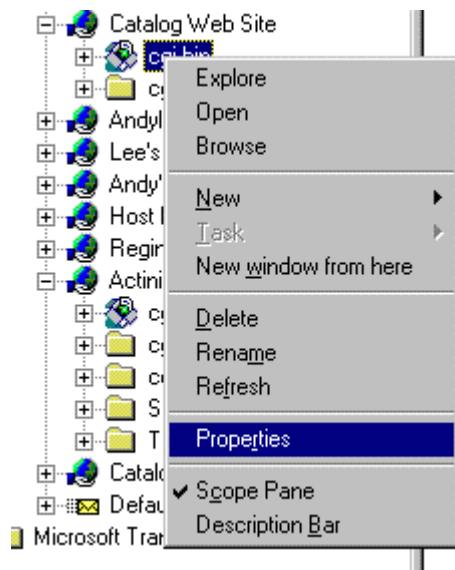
Catalog Web Site
cgi-bin
c
Andyl
Lee's
Andy'
Host I
Regin
Actini
c
c
c
S
T
Catal
Defau
Microsoft Trar

Explore
Open
Browse
New
Task
New window from here
Delete
Rename
Refresh
Properties
✔ Scope Pane
Description Bar